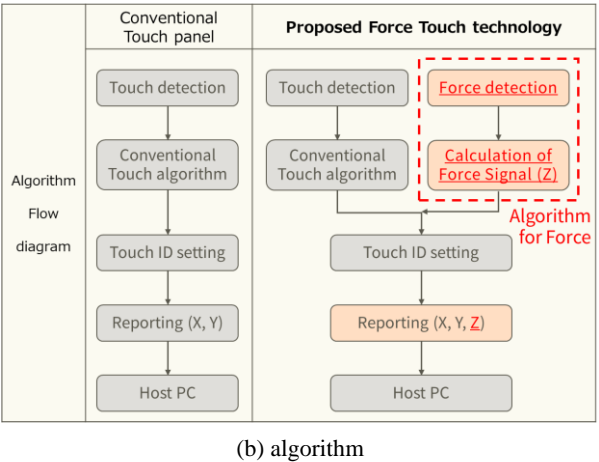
| | Conventional Touch panel | Proposed Force Touch technology |
|---|---|---|
| Algorithm Flow diagram | Touch detection<br>Conventional Touch algorithm<br>Touch ID setting<br>Reporting (X, Y)<br>Host PC | Touch detection<br>Conventional Touch algorithm<br>Force detection<br>Calculation of Force Signal (Z)<br>Algorithm for Force<br>Touch ID setting<br>Reporting (X, Y, Z)<br>Host PC |

(b) algorithm